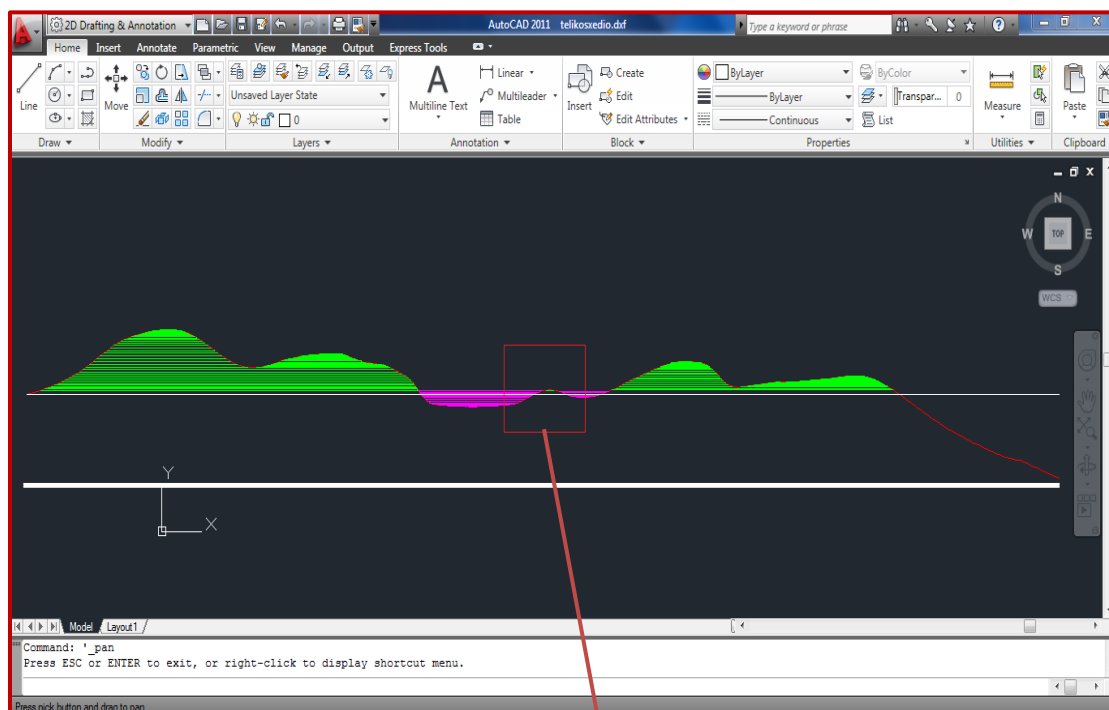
2D Drafting & Annotation
AutoCAD 2011 telikosxedio.dxf
Type a keyword or phrase

Home Insert Annotate Parametric View Manage Output Express Tools

Line
Move
Unsaved Layer State
0
Multiline Text
Linear
Multileader
Table
Insert
Create
Edit
Edit Attributes
ByLayer
ByLayer
Continuous
ByColor
Transpar...
0
List
Measure
Paste

Draw Modify Layers Annotation Block Properties Utilities Clipboard

N
W TOP E
S
WCS

Y
X

Model Layout1

Command: '_pan
Press ESC or ENTER to exit, or right-click to display shortcut menu.

Press pick button and drag to pan.